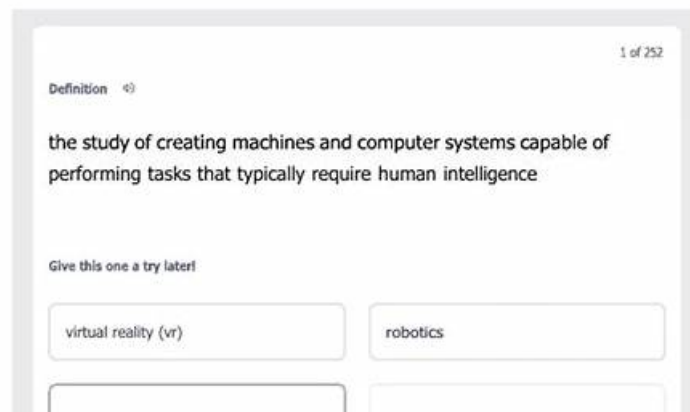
1 of 252

Definition

the study of creating machines and computer systems capable of performing tasks that typically require human intelligence

Give this one a try later!

virtual reality (vr)

robotics